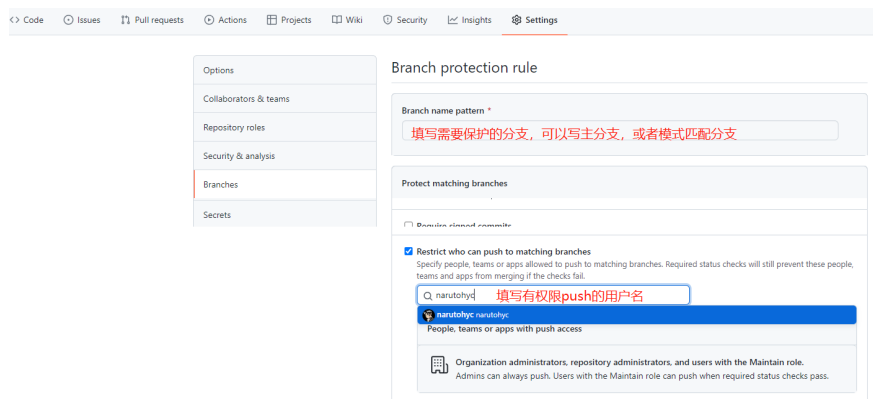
Code Issues Pull requests Actions Projects Wiki Security Insights Settings

Options
Collaborators & teams
Repository roles
Security & analysis
Branches
Secrets

Branch protection rule

Branch name pattern *

填写需要保护的分支，可以写主分支，或者模式匹配分支

Protect matching branches

Require signed commits

Restrict who can push to matching branches

Specify people, teams or apps allowed to push to matching branches. Required status checks will still prevent these people, teams and apps from merging if the checks fail.

narutohyc 填写有权限push的用户名

narutohyc narutohyc

People, teams or apps with push access

Organization administrators, repository administrators, and users with the Maintain role.

Admins can always push. Users with the Maintain role can push when required status checks pass.